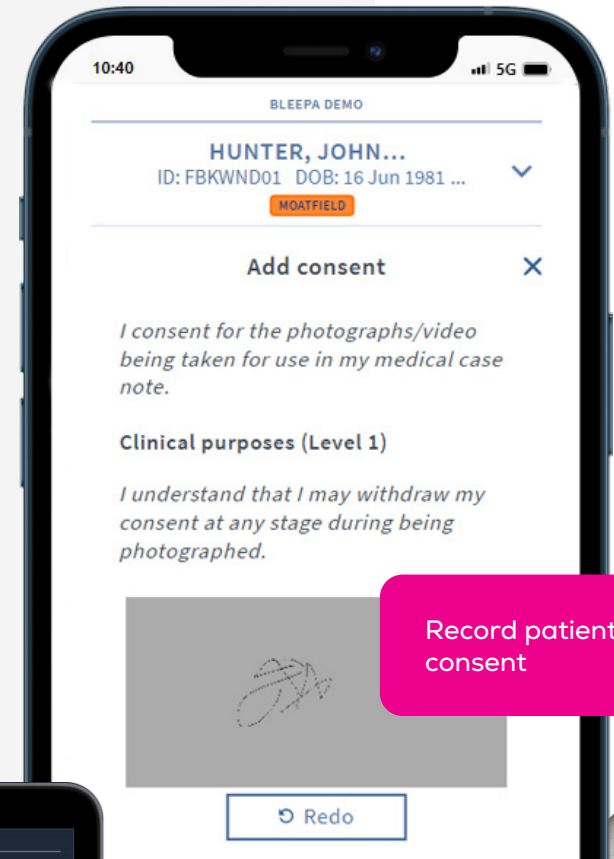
10:40

5G

BLEEPA DEMO

HUNTER, JOHN...
ID: FBKWND01 DOB: 16 Jun 1981 ...

MOATFIELD

Add consent

×

I consent for the photographs/video being taken for use in my medical case note.

Clinical purposes (Level 1)

I understand that I may withdraw my consent at any stage during being photographed.

Record patient consent

Redo